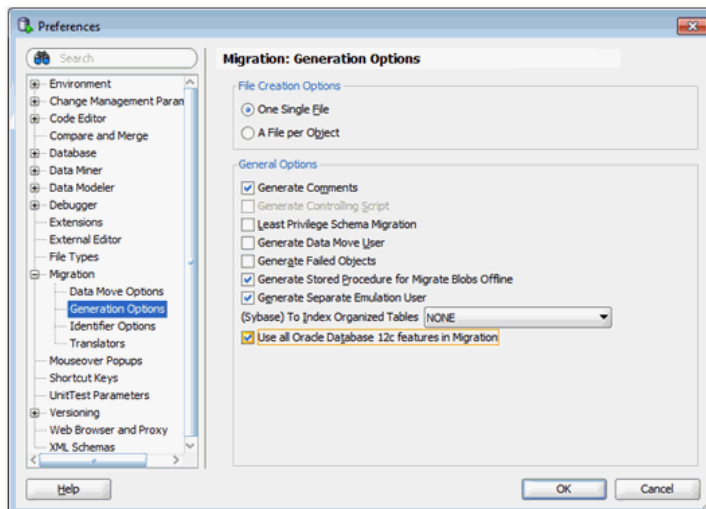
Preferences

Search

Environment
Change Management Paran
Code Editor
Compare and Merge
Database
Data Miner
Data Modeler
Debugger
Extensions
External Editor
File Types
Migration
Data Move Options
Generation Options
Identifier Options
Translators
Mouseover Popups
Shortcut Keys
UnitTest Parameters
Versioning
Web Browser and Proxy
XML Schemas

Migration: Generation Options

File Creation Options

One Single File

A File per Object

General Options

Generate Comments

Generate Controlling Script

Least Privilege Schema Migration

Generate Data Move User

Generate Failed Objects

Generate Stored Procedure for Migrate Blobs Offline

Generate Separate Emulation User

(Sybase) To Index Organized Tables NONE

Use all Oracle Database 12c features in Migration

Help

OK

Cancel